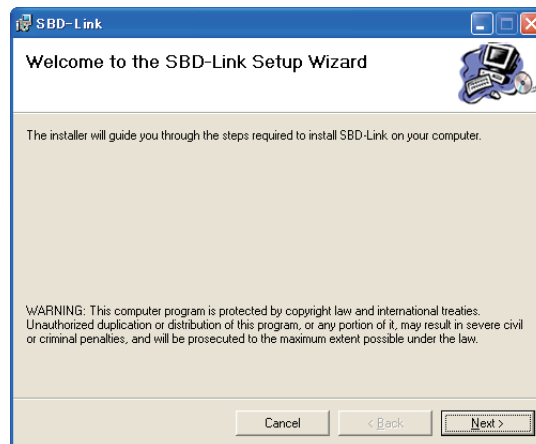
SBD-Link

Welcome to the SBD-Link Setup Wizard

The installer will guide you through the steps required to install SBD-Link on your computer.

WARNING: This computer program is protected by copyright law and international treaties. Unauthorized duplication or distribution of this program, or any portion of it, may result in severe civil or criminal penalties, and will be prosecuted to the maximum extent possible under the law.

Cancel

< Back

Next >